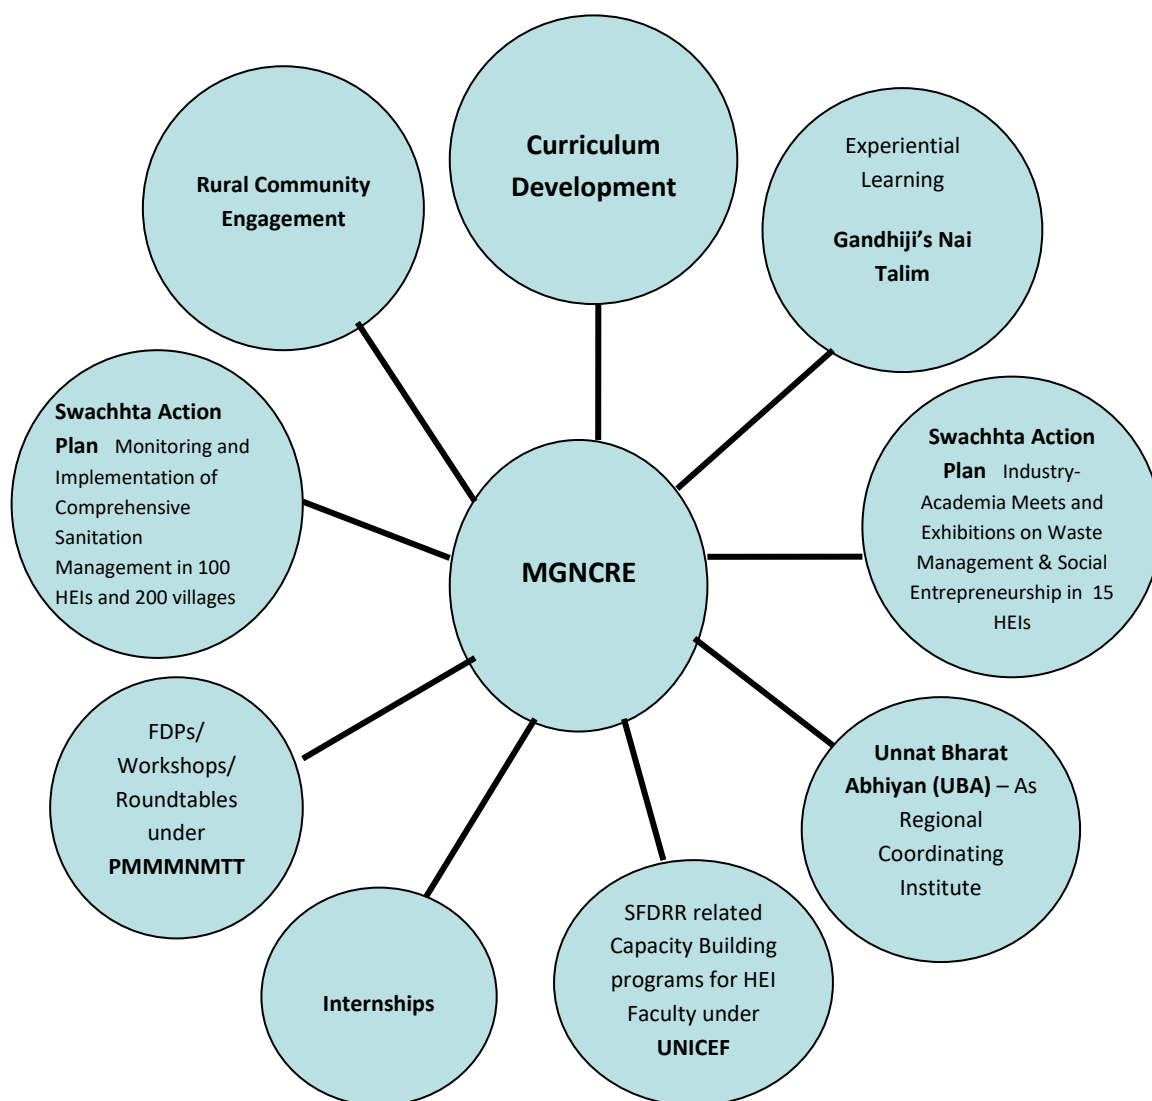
Curriculum Development

Experiential Learning

Gandhiji's Nai Talim

Swachhta Action Plan Industry-Academia Meets and Exhibitions on Waste Management & Social Entrepreneurship in 15 HEIs

Unnat Bharat Abhiyan (UBA) – As Regional Coordinating Institute

SFDRR related Capacity Building programs for HEI Faculty under UNICEF

Internships

FDPs/ Workshops/ Roundtables under PMMMNMTT

Swachhta Action Plan Monitoring and Implementation of Comprehensive Sanitation Management in 100 HEIs and 200 villages

Rural Community Engagement

MGNCRE